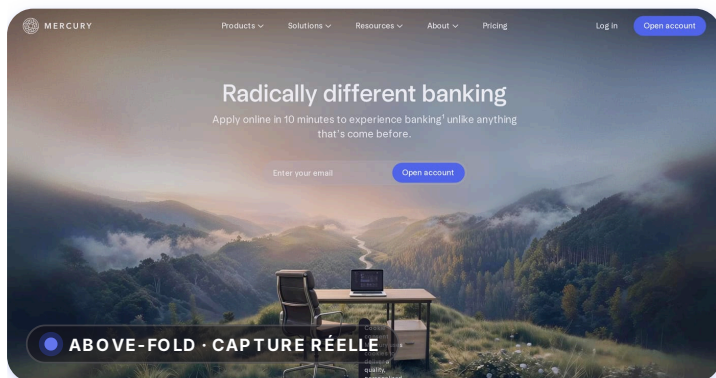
MERCURY

Products Solutions Resources About Pricing

Log in Open account

Radically different banking

Apply online in 10 minutes to experience banking¹ unlike anything that's come before.

Enter your email

Open account

ABOVE-FOLD · CAPTURE RÉELLE